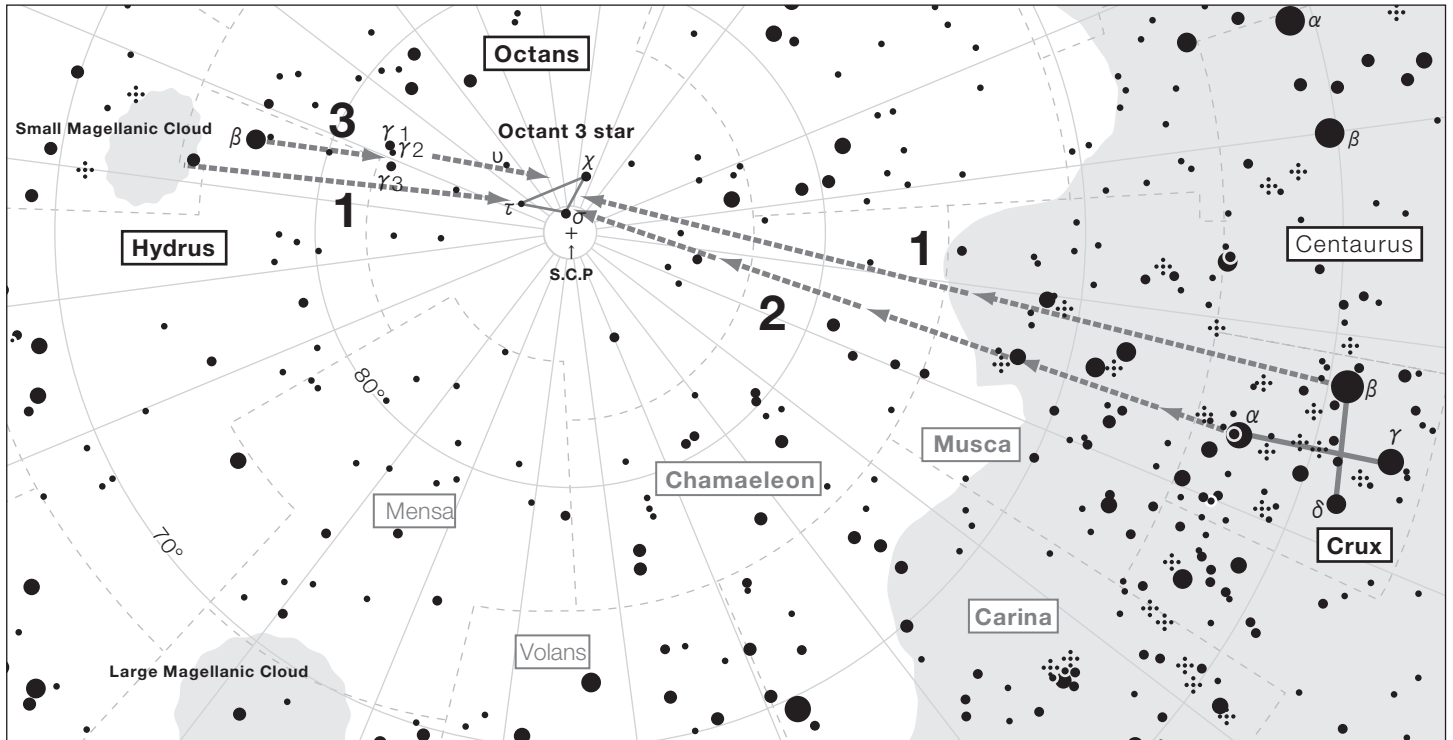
Octans

Small Magellanic Cloud

$\beta$

3

$\gamma1$

$\gamma2$

$\gamma3$

Octant 3 star

$\upsilon$

$\chi$

$\tau$

$\sigma$

1

Hydrus

S.C.P

1

2

$\alpha$

$\beta$

Centaurus

$\beta$

$\alpha$

$\gamma$

$\delta$

Crux

80°

70°

Musca

Chamaeleon

Mensa

Carina

Volans

Large Magellanic Cloud